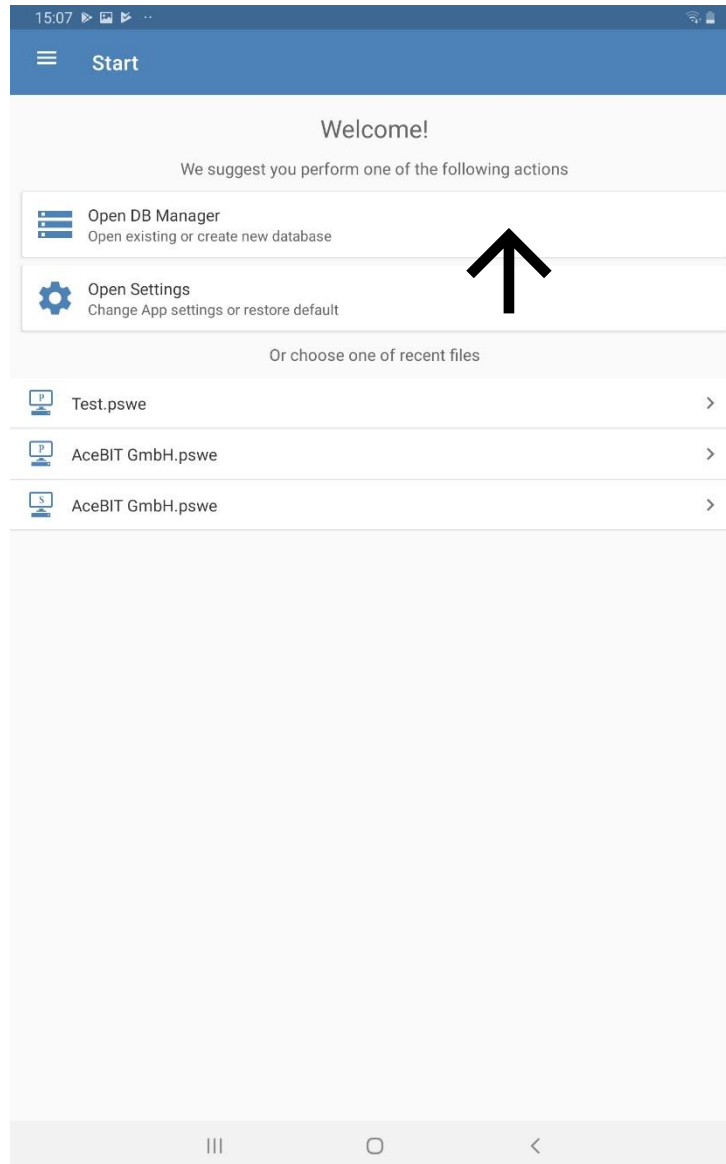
15:07

Start

Welcome!

We suggest you perform one of the following actions

Open DB Manager
Open existing or create new database

Open Settings
Change App settings or restore default

Or choose one of recent files

P Test.pswe

P AceBIT GmbH.pswe

S AceBIT GmbH.pswe